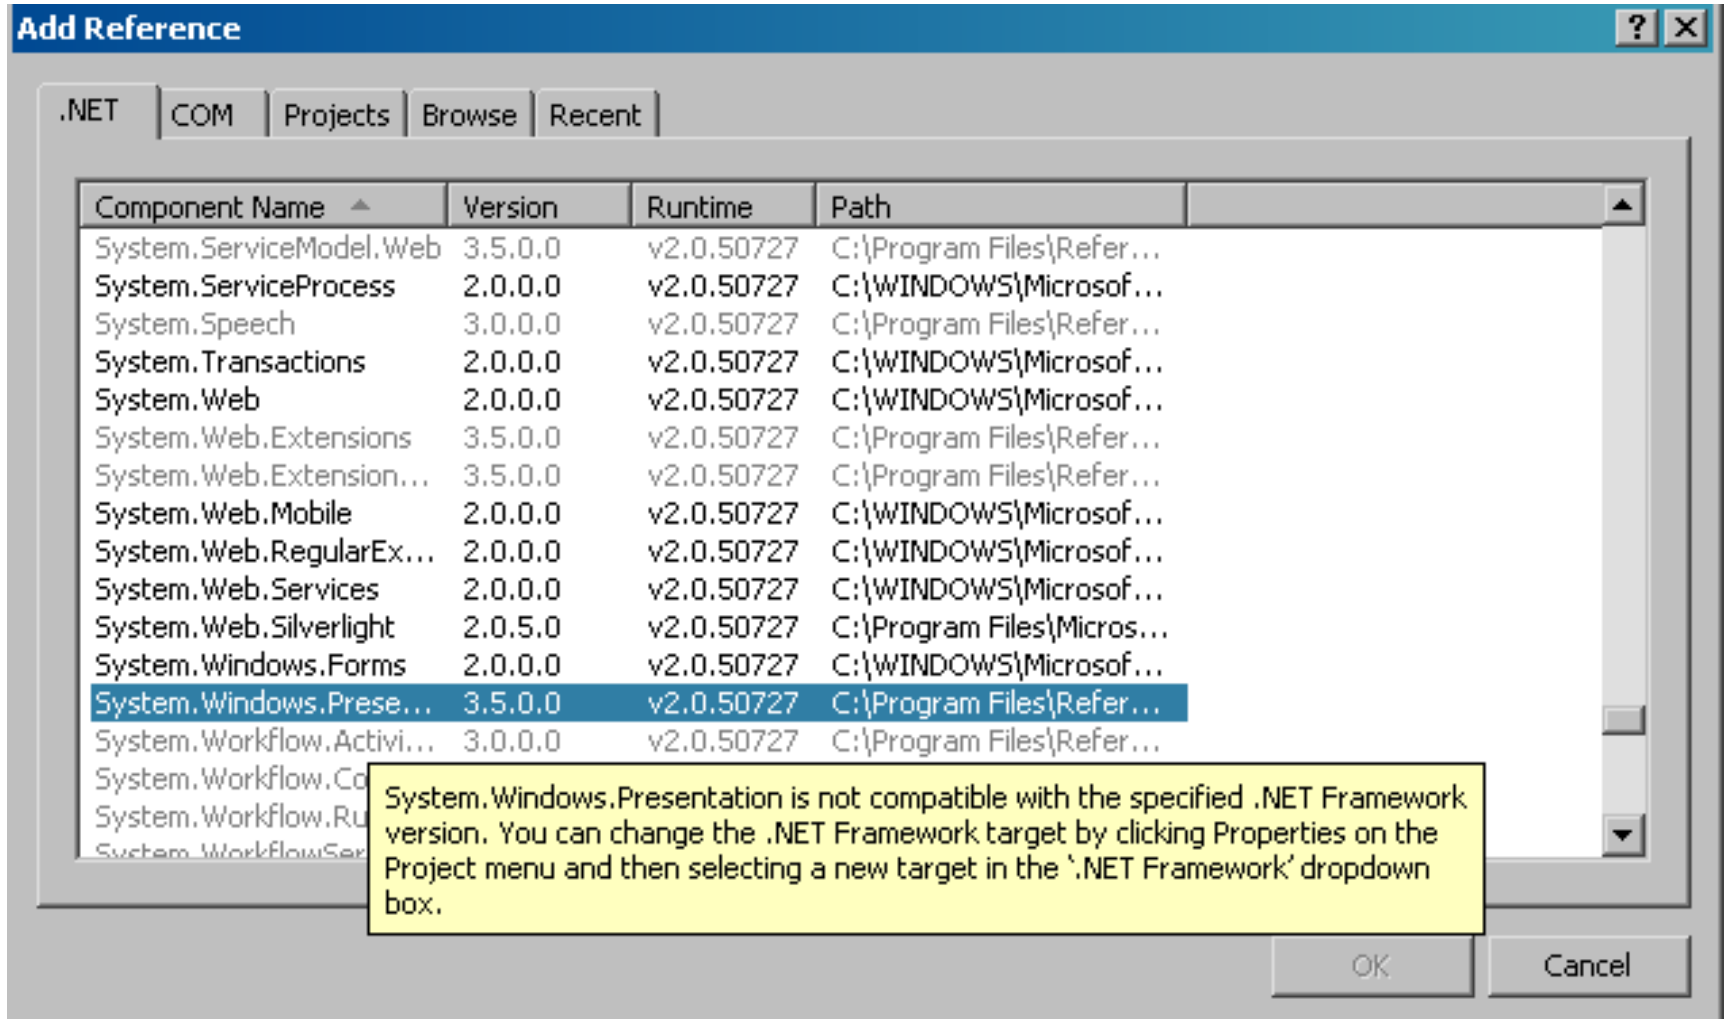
Add Reference

.NET | COM | Projects | Browse | Recent

| Component Name | Version | Runtime | Path |
|---|---|---|---|
| System.ServiceModel.Web | 3.5.0.0 | v2.0.50727 | C:\Program Files\Refer... |
| System.ServiceProcess | 2.0.0.0 | v2.0.50727 | C:\WINDOWS\Microsof... |
| System.Speech | 3.0.0.0 | v2.0.50727 | C:\Program Files\Refer... |
| System.Transactions | 2.0.0.0 | v2.0.50727 | C:\WINDOWS\Microsof... |
| System.Web | 2.0.0.0 | v2.0.50727 | C:\WINDOWS\Microsof... |
| System.Web.Extensions | 3.5.0.0 | v2.0.50727 | C:\Program Files\Refer... |
| System.Web.Extension... | 3.5.0.0 | v2.0.50727 | C:\Program Files\Refer... |
| System.Web.Mobile | 2.0.0.0 | v2.0.50727 | C:\WINDOWS\Microsof... |
| System.Web.RegularEx... | 2.0.0.0 | v2.0.50727 | C:\WINDOWS\Microsof... |
| System.Web.Services | 2.0.0.0 | v2.0.50727 | C:\WINDOWS\Microsof... |
| System.Web.Silverlight | 2.0.5.0 | v2.0.50727 | C:\Program Files\Micros... |
| System.Windows.Forms | 2.0.0.0 | v2.0.50727 | C:\WINDOWS\Microsof... |
| System.Windows.Prese... | 3.5.0.0 | v2.0.50727 | C:\Program Files\Refer... |
| System.Workflow.Activi... | 3.0.0.0 | v2.0.50727 | C:\Program Files\Refer... |
| System.Workflow.Co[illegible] | | | |
| System.Workflow.Ru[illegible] | | | |
| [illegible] | | | |

System.Windows.Presentation is not compatible with the specified .NET Framework version. You can change the .NET Framework target by clicking Properties on the Project menu and then selecting a new target in the '.NET Framework' dropdown box.

OK Cancel